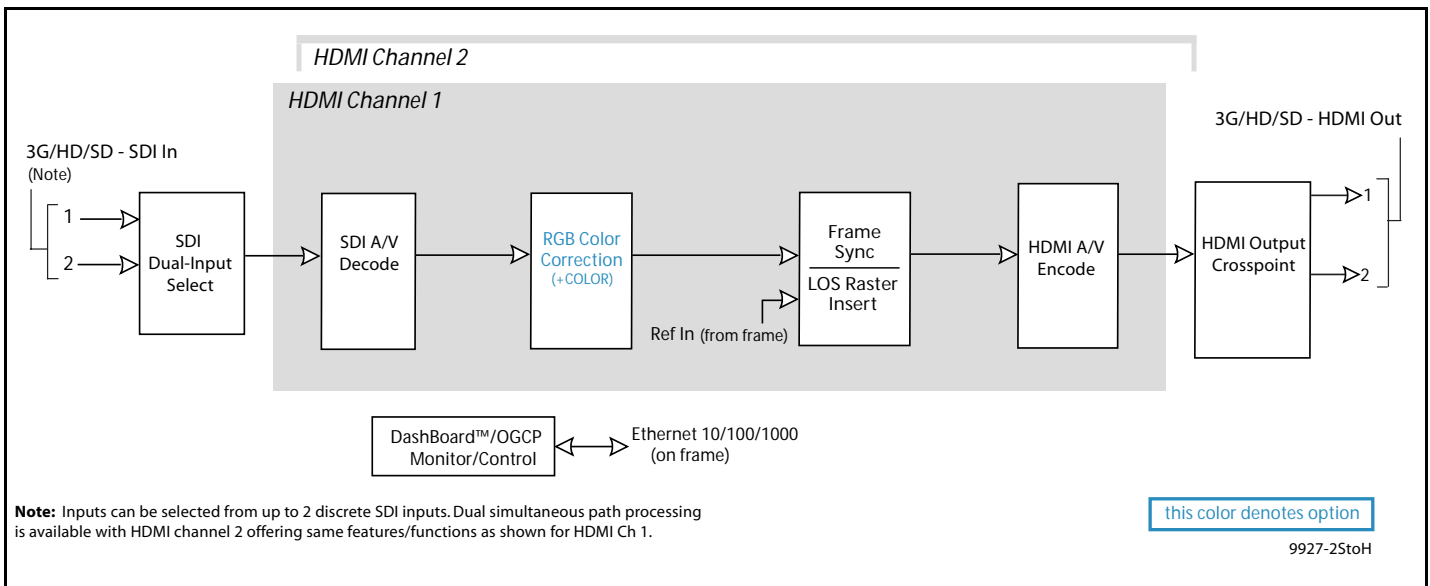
HDMI Channel 2

HDMI Channel 1

3G/HD/SD - SDI In
(Note)

1
2

SDI
Dual-Input
Select

SDI A/V
Decode

RGB Color
Correction
(+COLOR)

Ref In (from frame)

Frame
Sync

LOS Raster
Insert

HDMI A/V
Encode

3G/HD/SD - HDMI Out

HDMI Output
Crosspoint

1
2

DashBoard™/OGCP
Monitor/Control

Ethernet 10/100/1000
(on frame)

**Note:** Inputs can be selected from up to 2 discrete SDI inputs. Dual simultaneous path processing is available with HDMI channel 2 offering same features/functions as shown for HDMI Ch 1.

this color denotes option

9927-2StoH